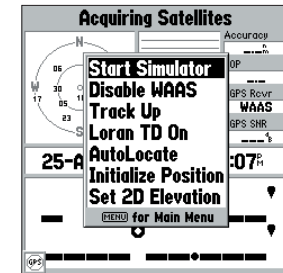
Acquiring Satellites

Accuracy
---ft

N
W
E
06
10
17
30
11
23
S

OP
---

GPS Rcvr
WAAS

GPS SNR
---%

25-A
:07PM

Start Simulator
Disable WAAS
Track Up
Loran TD On
AutoLocate
Initialize Position
Set 2D Elevation
MENU for Main Menu

GPS